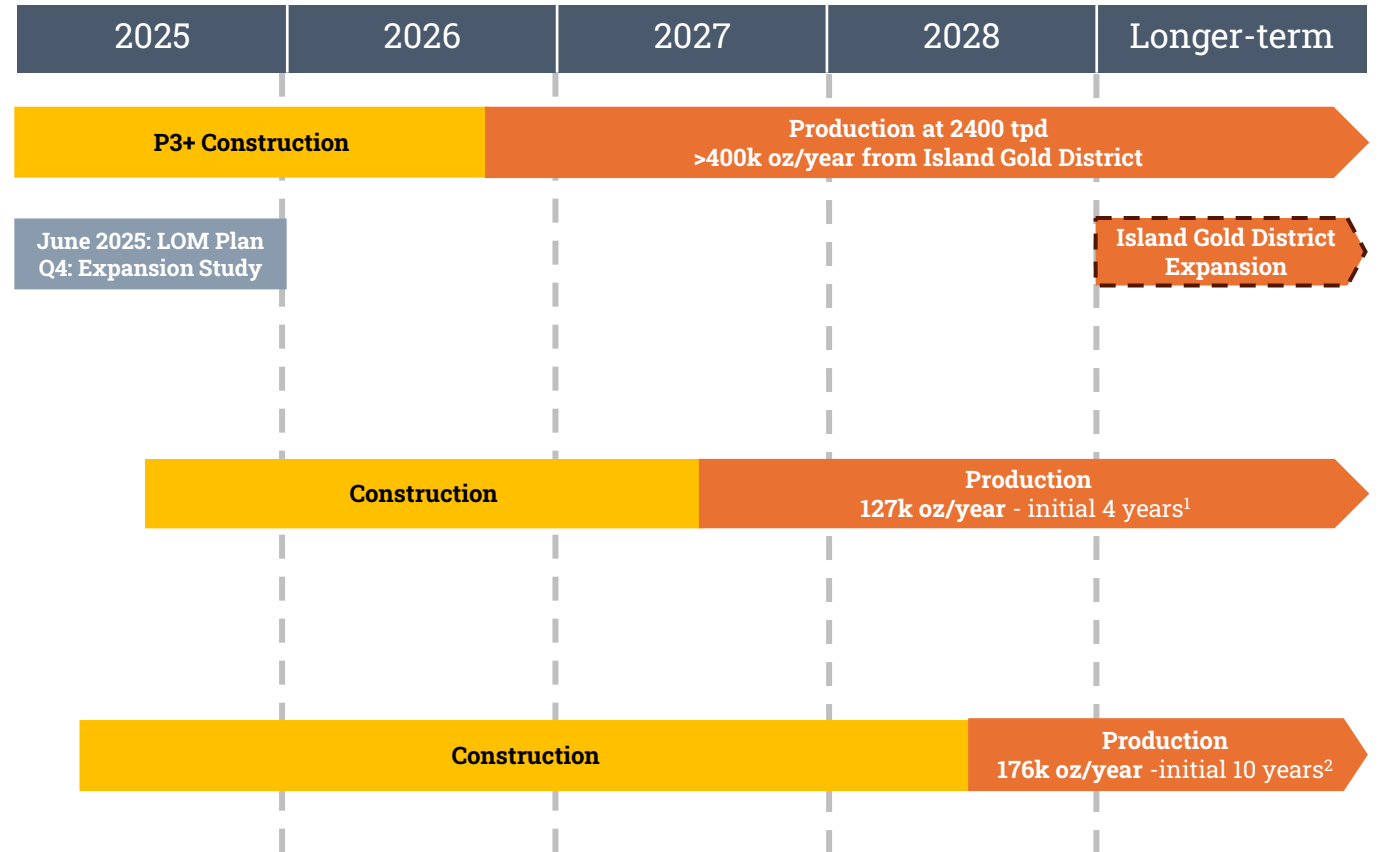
| 2025 | 2026 | 2027 | 2028 | Longer-term |
|---|---|---|---|---|

P3+ Construction

Production at 2400 tpd
>400k oz/year from Island Gold District

June 2025: LOM Plan
Q4: Expansion Study

Island Gold District Expansion

Construction

Production
127k oz/year - initial 4 years$^1$

Construction

Production
176k oz/year -initial 10 years$^2$